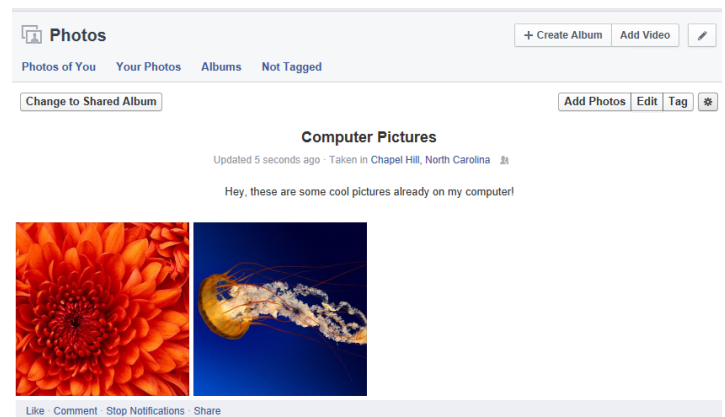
Photos

+ Create Album  Add Video

Photos of You  Your Photos  Albums  Not Tagged

Change to Shared Album

Add Photos  Edit  Tag

Computer Pictures

Updated 5 seconds ago · Taken in Chapel Hill, North Carolina

Hey, these are some cool pictures already on my computer!

Like · Comment · Stop Notifications · Share